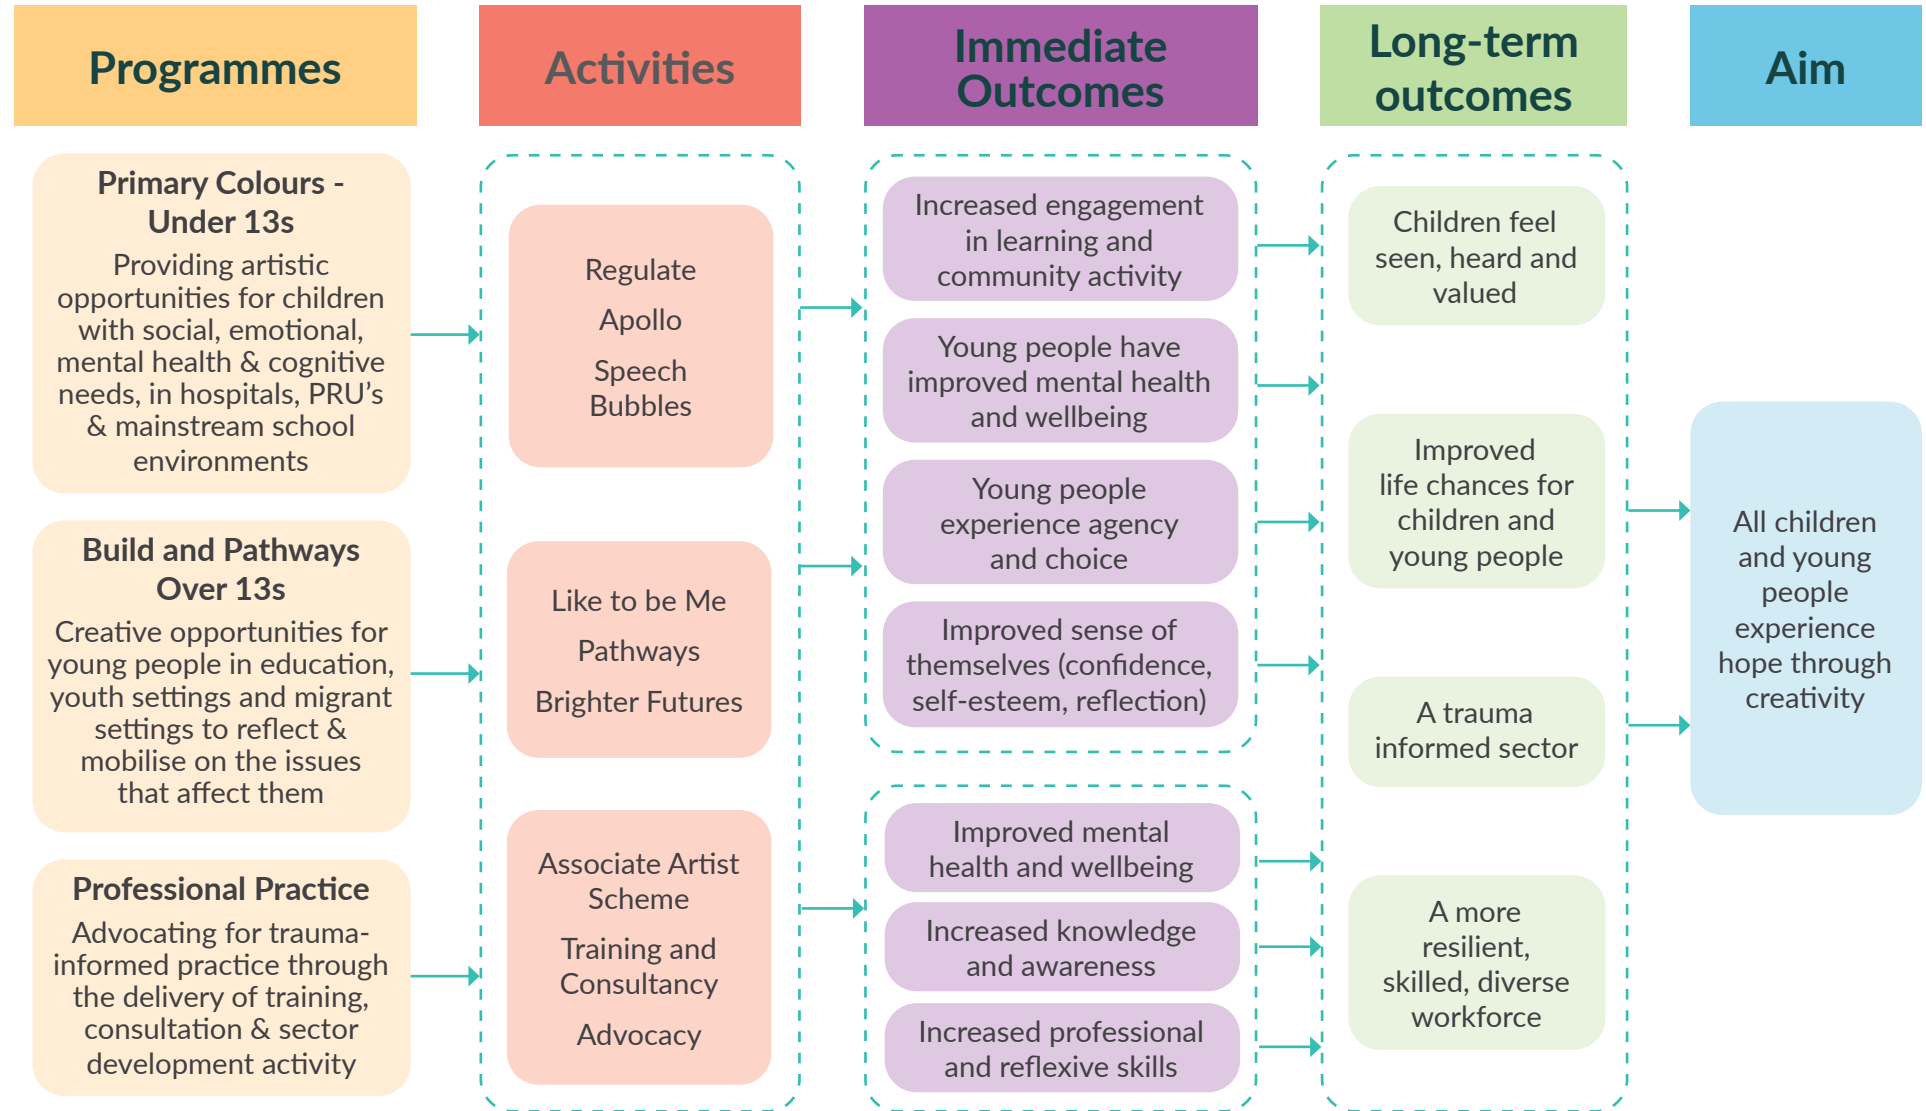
Programmes

Activities

Immediate Outcomes

Long-term outcomes

Aim

Primary Colours - Under 13s
Providing artistic opportunities for children with social, emotional, mental health & cognitive needs, in hospitals, PRU's & mainstream school environments

Build and Pathways Over 13s
Creative opportunities for young people in education, youth settings and migrant settings to reflect & mobilise on the issues that affect them

Professional Practice
Advocating for trauma-informed practice through the delivery of training, consultation & sector development activity

Regulate

Apollo

Speech Bubbles

Like to be Me

Pathways

Brighter Futures

Associate Artist Scheme

Training and Consultancy

Advocacy

Increased engagement in learning and community activity

Young people have improved mental health and wellbeing

Young people experience agency and choice

Improved sense of themselves (confidence, self-esteem, reflection)

Improved mental health and wellbeing

Increased knowledge and awareness

Increased professional and reflexive skills

Children feel seen, heard and valued

Improved life chances for children and young people

A trauma informed sector

A more resilient, skilled, diverse workforce

All children and young people experience hope through creativity